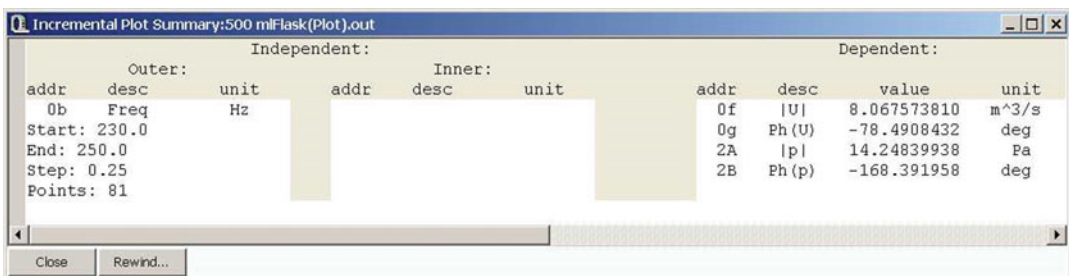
Incremental Plot Summary:500 mlFlask(Plot).out

Independent:

Outer:

| addr | desc | unit |
|---|---|---|
| 0b | Freq | Hz |

Start: 230.0
End: 250.0
Step: 0.25
Points: 81

Inner:

| addr | desc | unit |
|---|---|---|

Dependent:

| addr | desc | value | unit |
|---|---|---|---|
| 0f | \|U\| | 8.067573810 | m^3/s |
| 0g | Ph(U) | -78.4908432 | deg |
| 2A | \|p\| | 14.24839938 | Pa |
| 2B | Ph(p) | -168.391958 | deg |

Close Rewind...